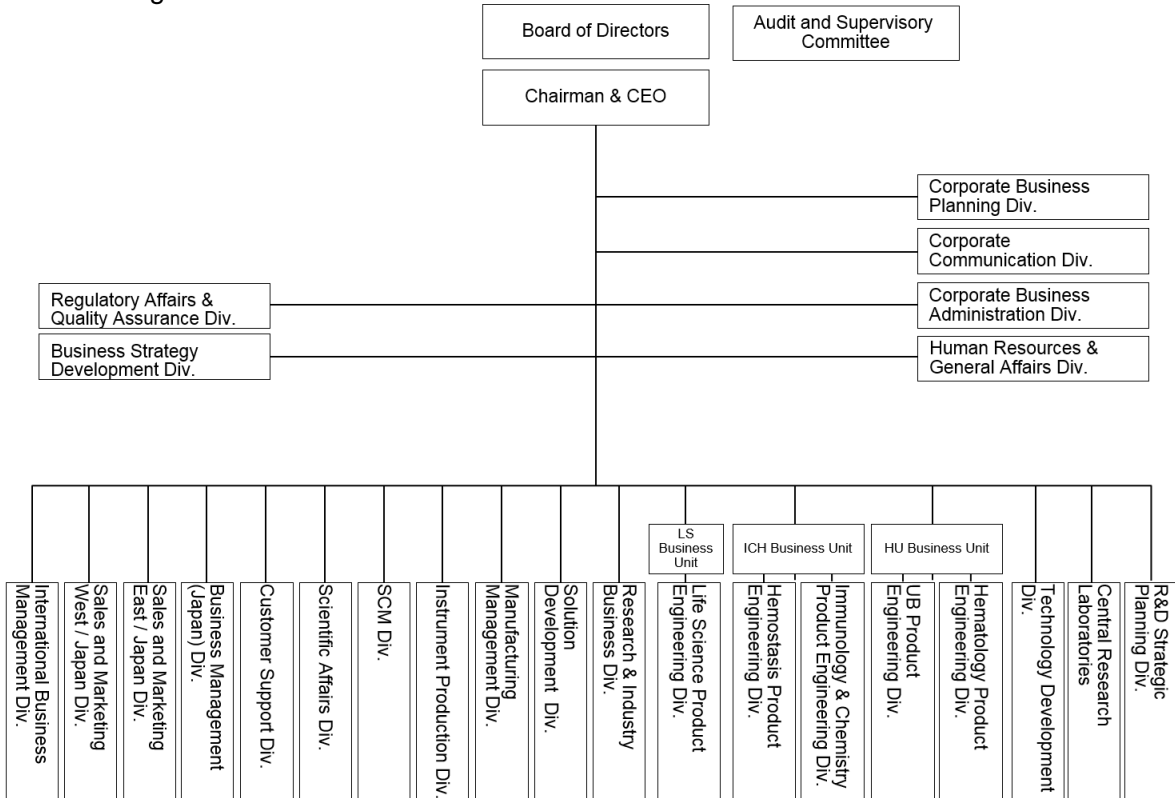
Board of Directors

Audit and Supervisory Committee

Chairman & CEO

Corporate Business Planning Div.

Corporate Communication Div.

Regulatory Affairs & Quality Assurance Div.

Corporate Business Administration Div.

Business Strategy Development Div.

Human Resources & General Affairs Div.

International Business Management Div.

Sales and Marketing West / Japan Div.

Sales and Marketing East / Japan Div.

Business Management (Japan) Div.

Customer Support Div.

Scientific Affairs Div.

SCM Div.

Instrument Production Div.

Manufacturing Management Div.

Solution Development Div.

Research & Industry Business Div.

LS Business Unit

Life Science Product Engineering Div.

ICH Business Unit

Hemostasis Product Engineering Div.

Immunology & Chemistry Product Engineering Div.

HU Business Unit

UB Product Engineering Div.

Hematology Product Engineering Div.

Technology Development Div.

Central Research Laboratories

R&D Strategic Planning Div.